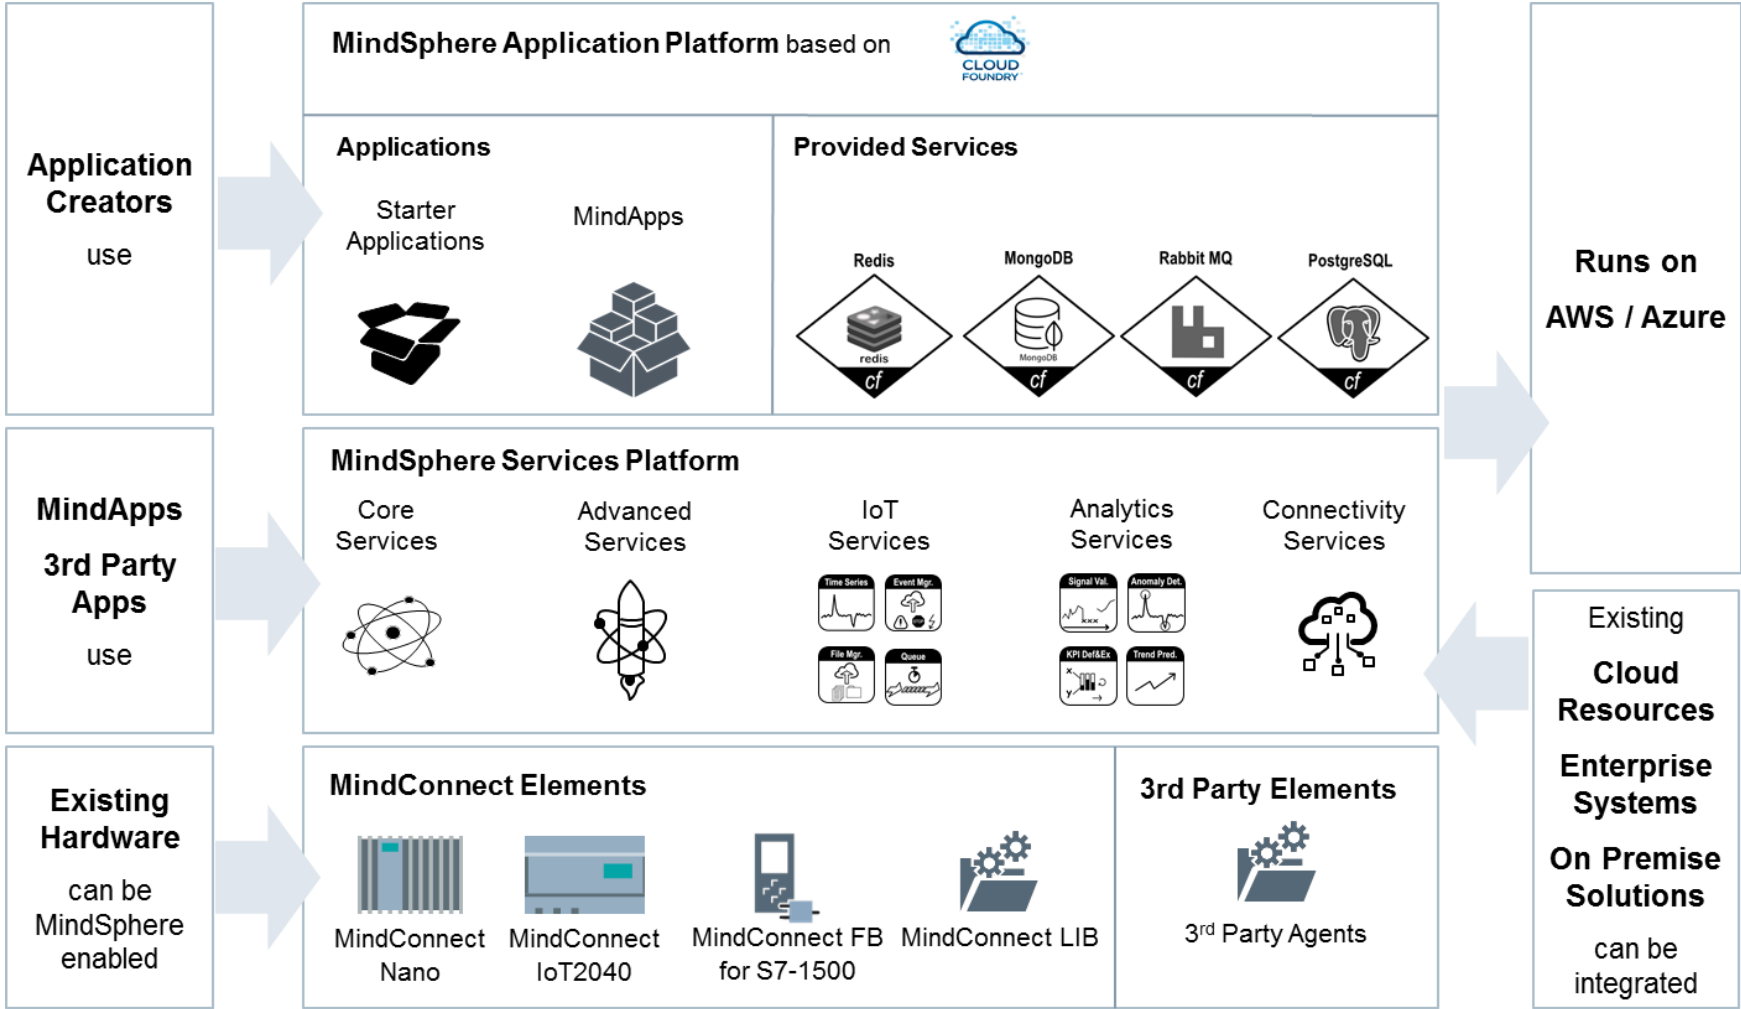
Application Creators

use

MindSphere Application Platform based on

CLOUD FOUNDRY

Applications

Starter Applications

MindApps

Provided Services

Redis

redis

cf

MongoDB

MongoDB

cf

Rabbit MQ

cf

PostgreSQL

cf

Runs on

AWS / Azure

MindApps

3rd Party Apps

use

MindSphere Services Platform

Core Services

Advanced Services

IoT Services

Time Series

Event Mgr.

File Mgr.

Queue

Analytics Services

Signal Val.

Anomaly Det.

KPI Def&Ex

Trend Pred.

Connectivity Services

Existing

Cloud Resources

Enterprise Systems

On Premise Solutions

can be integrated

Existing Hardware

can be MindSphere enabled

MindConnect Elements

MindConnect Nano

MindConnect IoT2040

MindConnect FB for S7-1500

MindConnect LIB

3rd Party Elements

3$^{rd}$ Party Agents